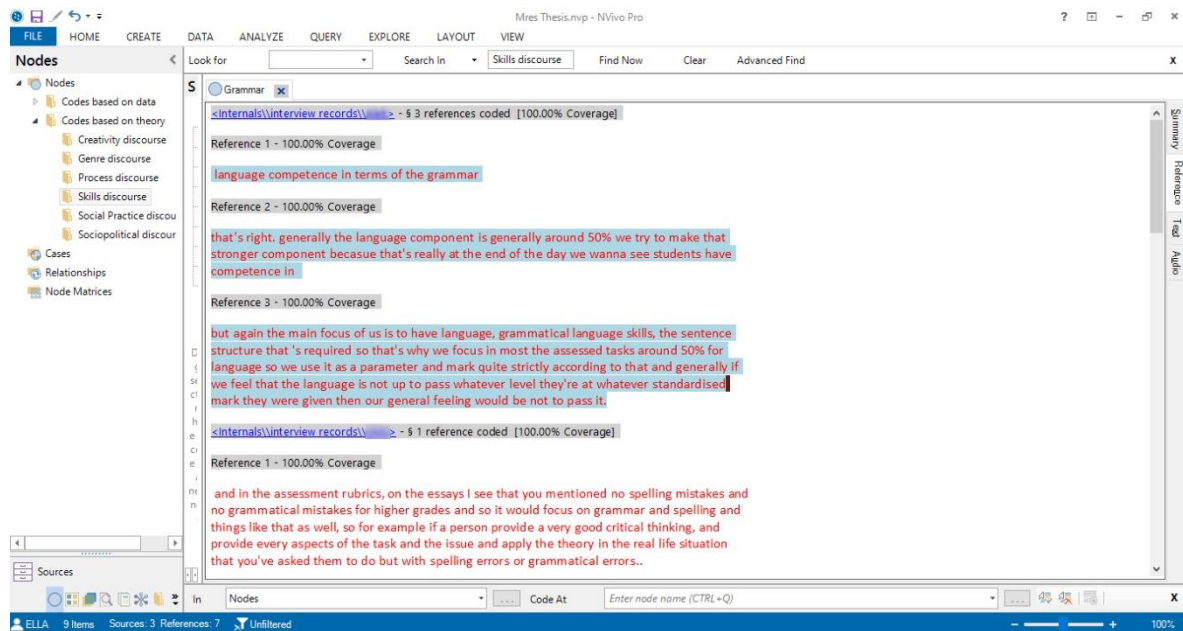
Mres Thesis.nvp - NVivo Pro

FILE HOME CREATE DATA ANALYZE QUERY EXPLORE LAYOUT VIEW

Nodes

Look for Search In Skills discourse Find Now Clear Advanced Find

Nodes
Codes based on data
Codes based on theory
Creativity discourse
Genre discourse
Process discourse
Skills discourse
Social Practice discou
Sociopolitical discour
Cases
Relationships
Node Matrices

Sources

Grammar

<Internals\\interview records\\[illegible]> - § 3 references coded [100.00% Coverage]

Reference 1 - 100.00% Coverage

language competence in terms of the grammar

Reference 2 - 100.00% Coverage

that's right. generally the language component is generally around 50% we try to make that stronger component becasue that's really at the end of the day we wanna see students have competence in

Reference 3 - 100.00% Coverage

but again the main focus of us is to have language, grammatical language skills, the sentence structure that 's required so that's why we focus in most the assessed tasks around 50% for language so we use it as a parameter and mark quite strictly according to that and generally if we feel that the language is not up to pass whatever level they're at whatever standardised mark they were given then our general feeling would be not to pass it.

<Internals\\interview records\\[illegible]> - § 1 reference coded [100.00% Coverage]

Reference 1 - 100.00% Coverage

and in the assessment rubrics, on the essays I see that you mentioned no spelling mistakes and no grammatical mistakes for higher grades and so it would focus on grammar and spelling and things like that as well, so for example if a person provide a very good critical thinking, and provide every aspects of the task and the issue and apply the theory in the real life situation that you've asked them to do but with spelling errors or grammatical errors..

Summary Reference Text Audio

In Nodes Code At Enter node name (CTRL+Q)

ELLA 9 Items Sources: 3 References: 7 Unfiltered 100%